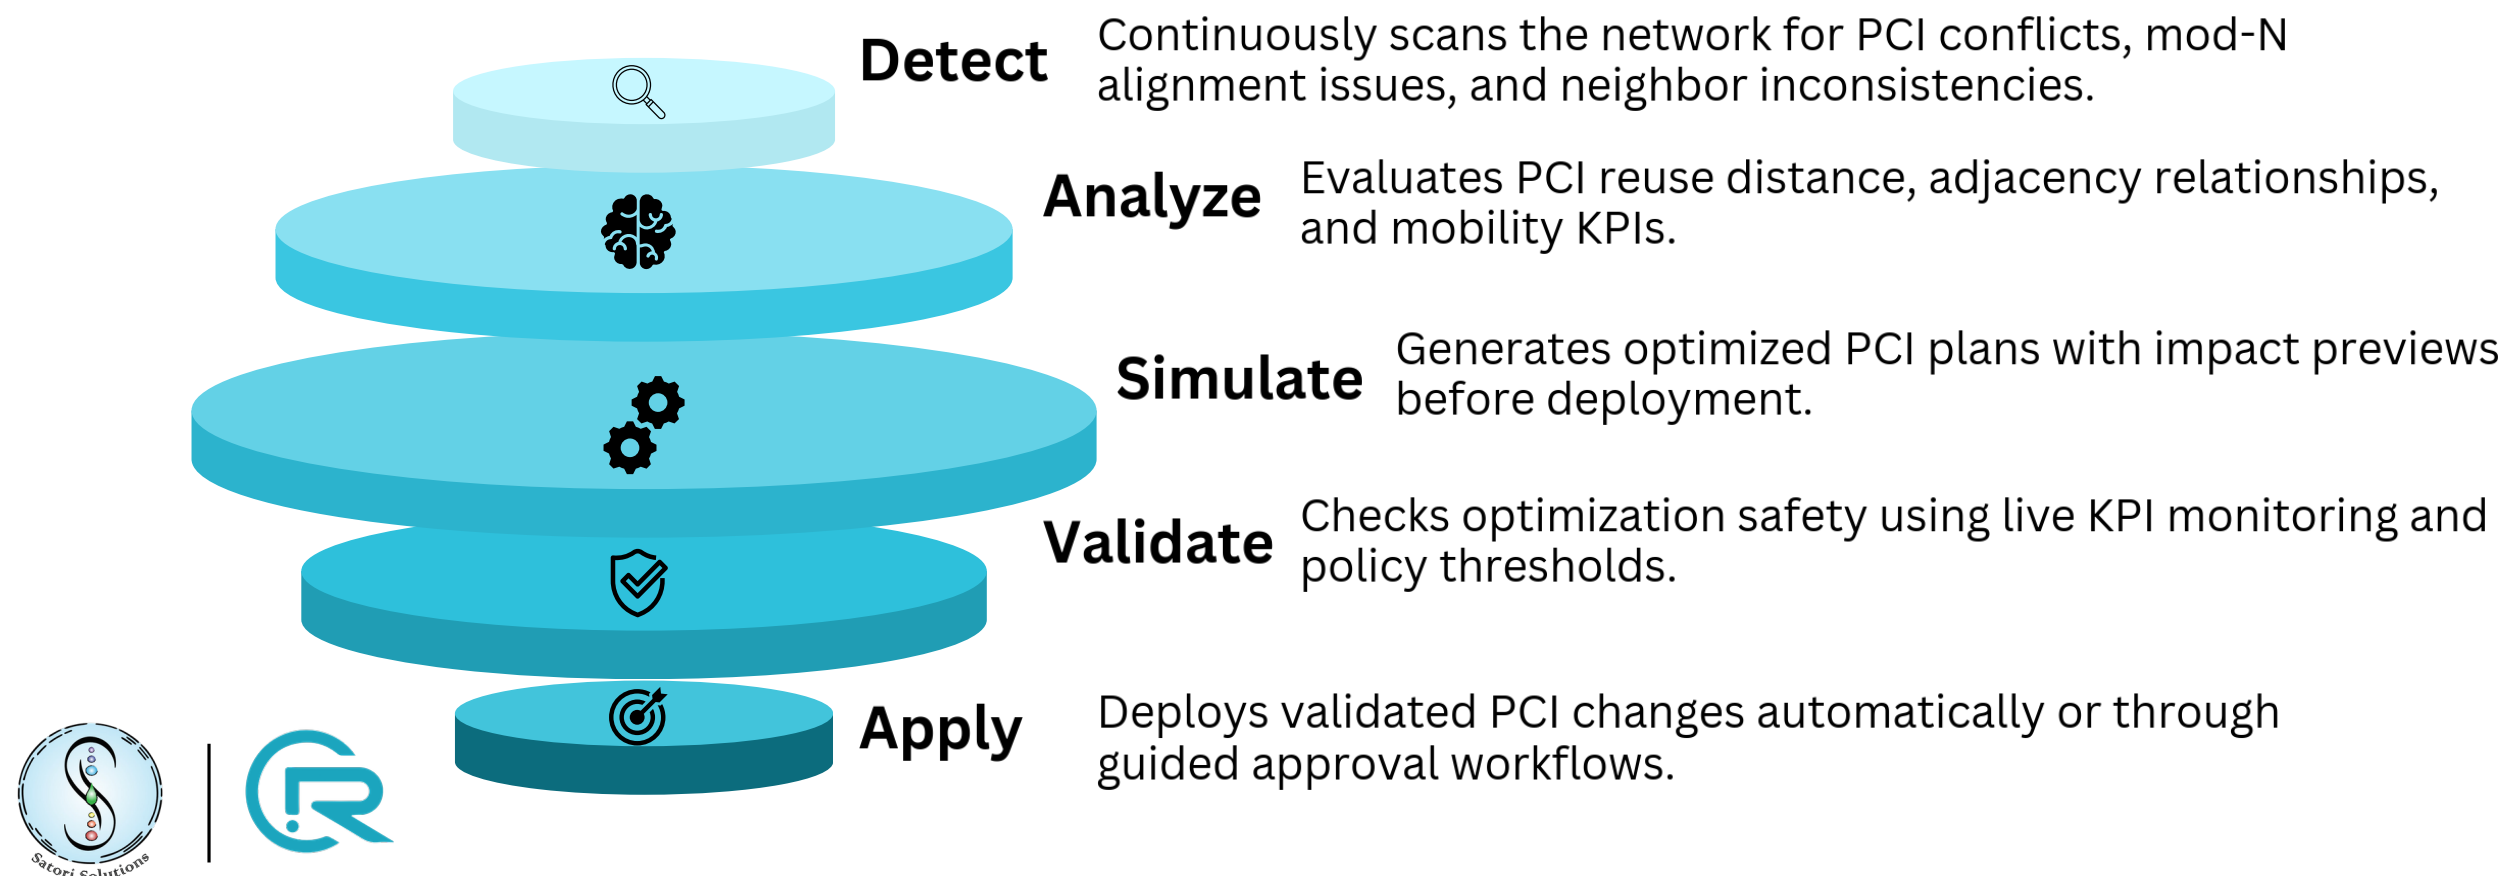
Detect

Continuously scans the network for PCI conflicts, mod-N alignment issues, and neighbor inconsistencies.

Analyze

Evaluates PCI reuse distance, adjacency relationships, and mobility KPIs.

Simulate

Generates optimized PCI plans with impact previews before deployment.

Validate

Checks optimization safety using live KPI monitoring and policy thresholds.

Apply

Deploys validated PCI changes automatically or through guided approval workflows.

Satori Solutions